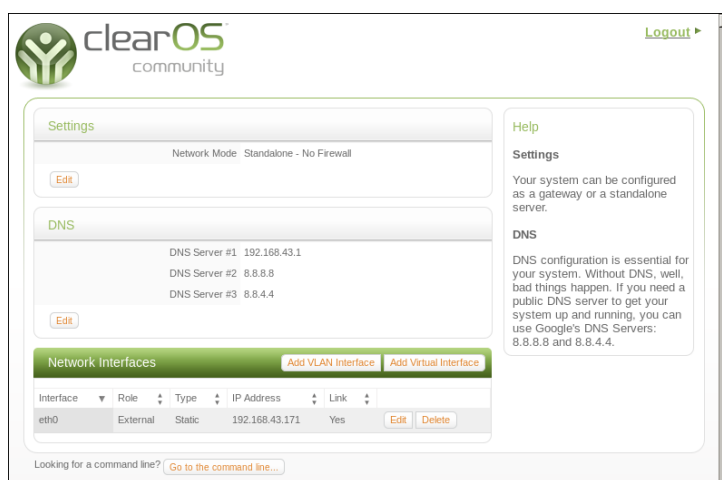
clearOS
community

Logout

Settings

Network Mode Standalone - No Firewall

Edit

DNS

DNS Server #1 192.168.43.1

DNS Server #2 8.8.8.8

DNS Server #3 8.8.4.4

Edit

Network Interfaces

Add VLAN Interface Add Virtual Interface

| Interface | Role | Type | IP Address | Link | |
|---|---|---|---|---|---|
| eth0 | External | Static | 192.168.43.171 | Yes | Edit Delete |

Help

Settings

Your system can be configured as a gateway or a standalone server.

DNS

DNS configuration is essential for your system. Without DNS, well, bad things happen. If you need a public DNS server to get your system up and running, you can use Google's DNS Servers: 8.8.8.8 and 8.8.4.4.

Looking for a command line? Go to the command line...